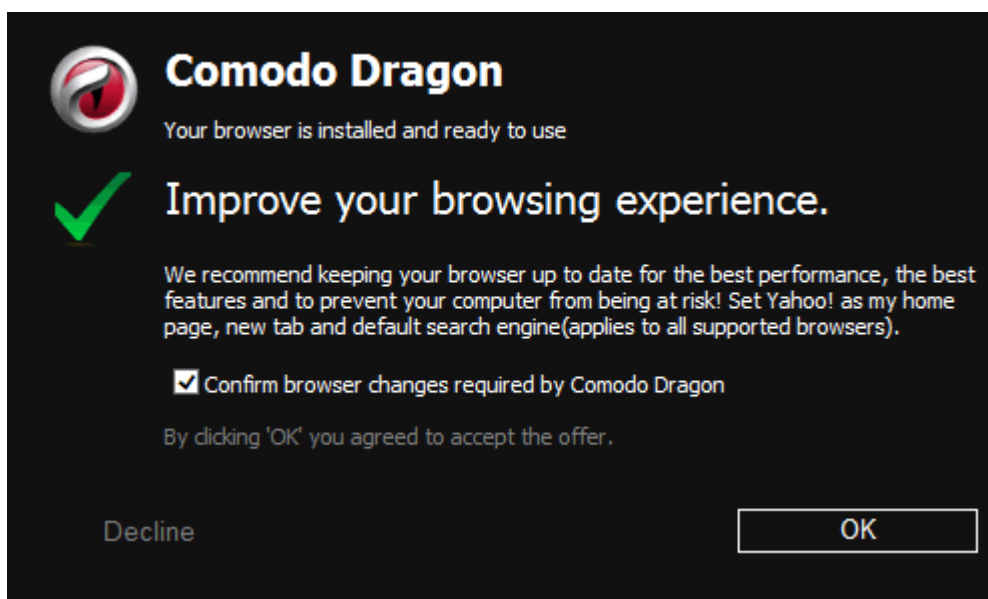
Comodo Dragon

Your browser is installed and ready to use

Improve your browsing experience.

We recommend keeping your browser up to date for the best performance, the best features and to prevent your computer from being at risk! Set Yahoo! as my home page, new tab and default search engine(applies to all supported browsers).

Confirm browser changes required by Comodo Dragon

By clicking 'OK' you agreed to accept the offer.

Decline

OK